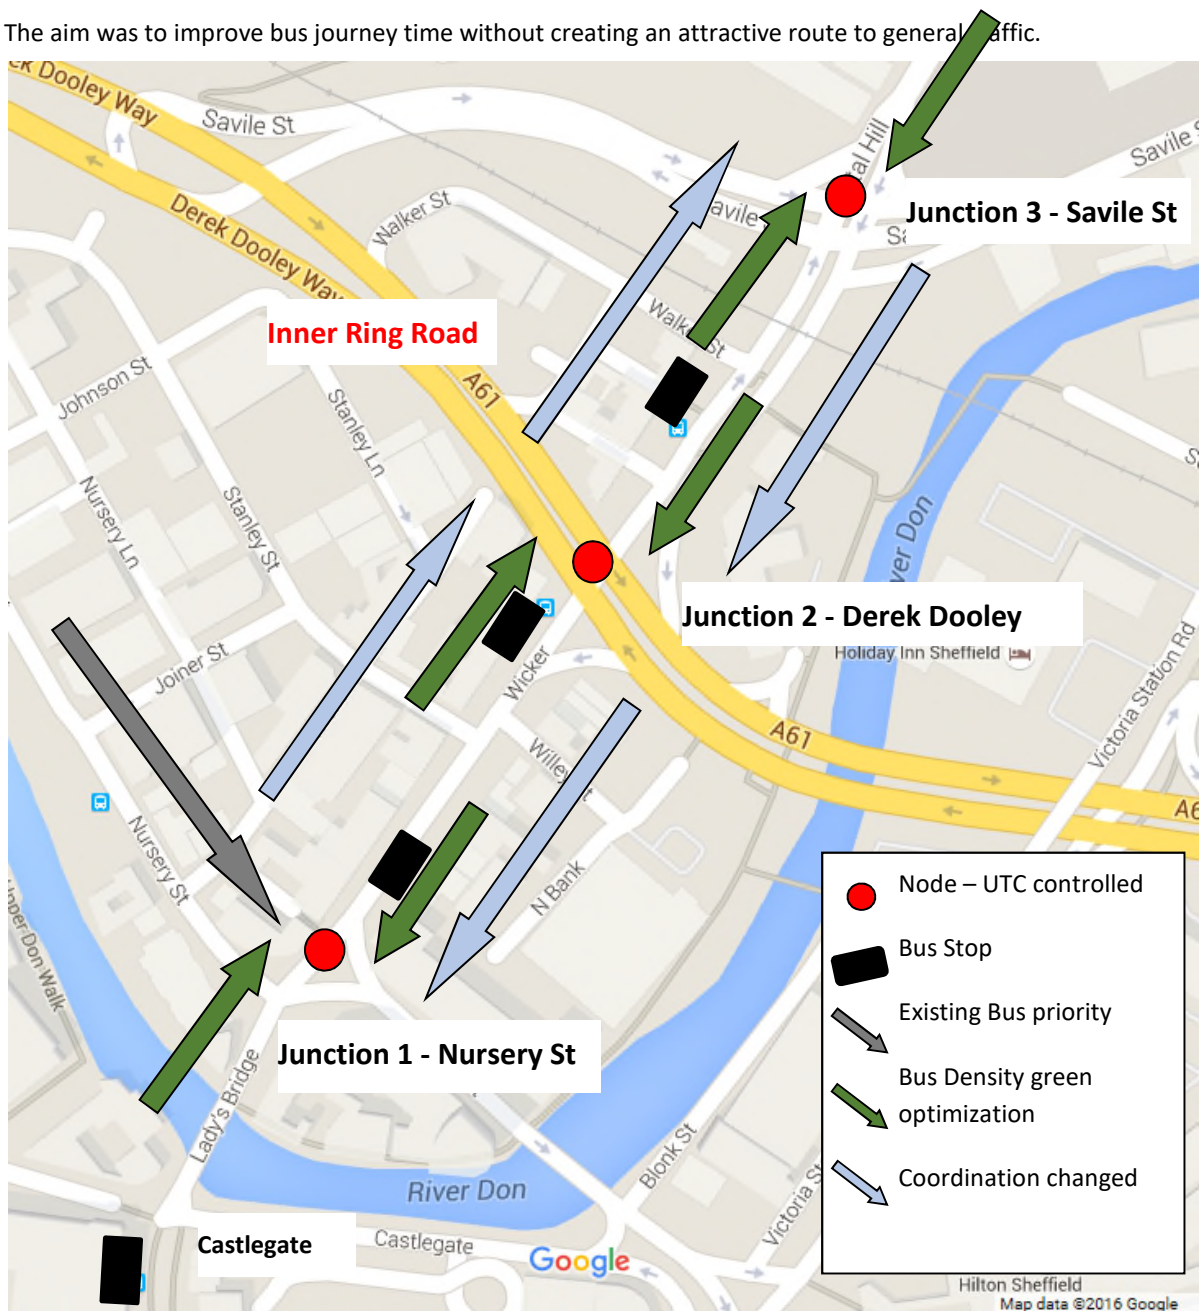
The aim was to improve bus journey time without creating an attractive route to general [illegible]affic.

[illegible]k Dooley Way

Savile St

Derek Dooley Way

Walker St

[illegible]al Hill

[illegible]avile

S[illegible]

Junction 3 - Savile St

Savile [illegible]

Inner Ring Road

A61

Walk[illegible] St

Johnson St

Stanley Ln

Nursery Ln

Stanley St

Junction 2 - Derek Dooley

Holiday Inn Sheffield

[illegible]ver Don

Victoria Station Rd

Joiner St

Wicker

Wille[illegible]

A61

A6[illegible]

Nursery St

N Bank

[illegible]nper Don Walk

Junction 1 - Nursery St

Lady's Bridge

River Don

Blonk St

Victoria St

Castlegate

Castlegate

Google

Hilton Sheffield

Map data ©2016 Google

Node – UTC controlled

Bus Stop

Existing Bus priority

Bus Density green optimization

Coordination changed